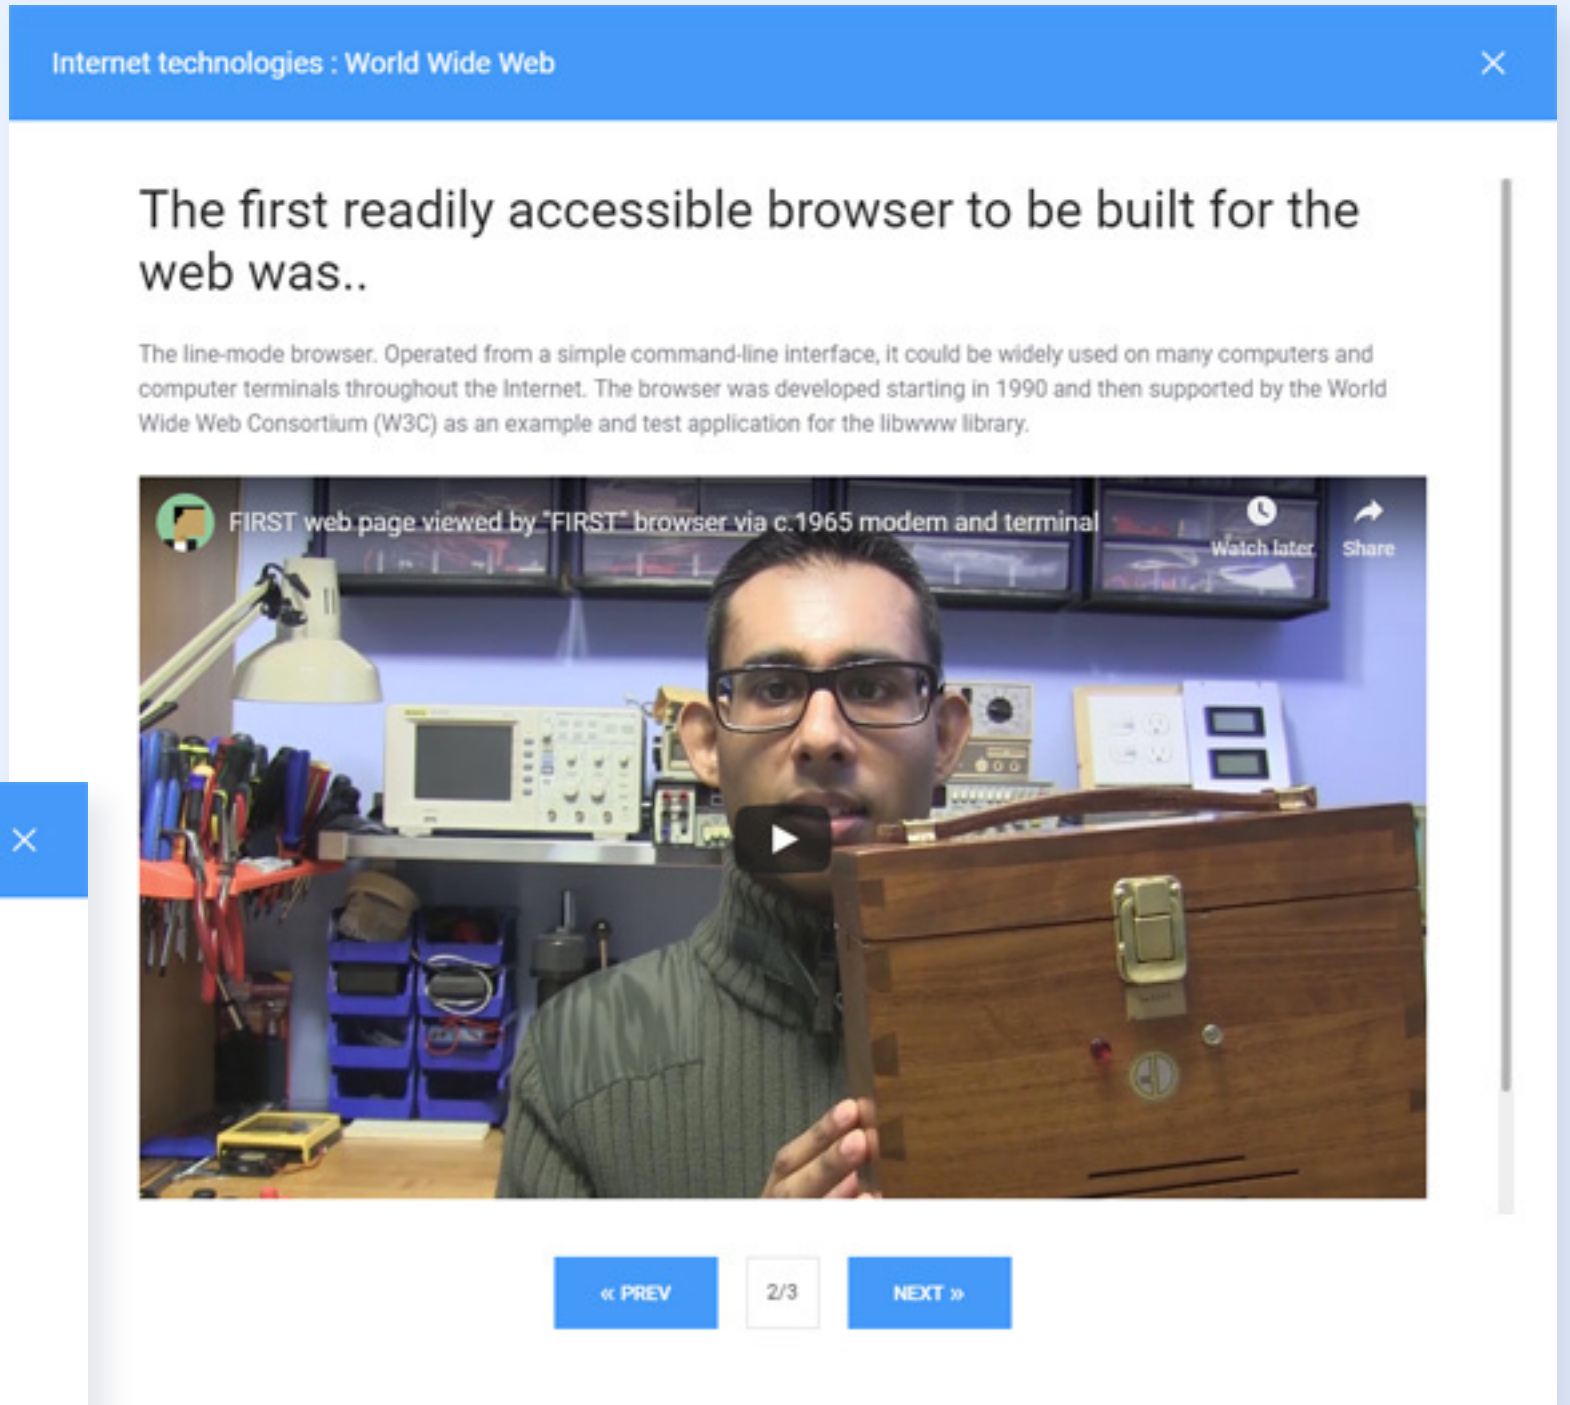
Internet technologies : World Wide Web

The first readily accessible browser to be built for the web was..

The line-mode browser. Operated from a simple command-line interface, it could be widely used on many computers and computer terminals throughout the Internet. The browser was developed starting in 1990 and then supported by the World Wide Web Consortium (W3C) as an example and test application for the libwww library.

FIRST web page viewed by "FIRST" browser via c.1965 modem and terminal

Watch later

Share

« PREV

2/3

NEXT »